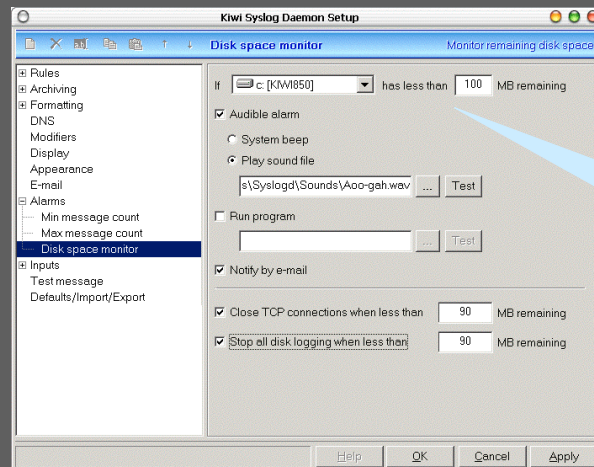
Kiwi Syslog Daemon Setup

Disk space monitor

Monitor remaining disk space

Rules
Archiving
Formatting
DNS
Modifiers
Display
Appearance
E-mail
Alarms
Min message count
Max message count
Disk space monitor
Inputs
Test message
Defaults/Import/Export

If c: [KIWI850] has less than 100 MB remaining

Audible alarm

System beep

Play sound file

s\Syslogd\Sounds\Aoo-gah.wav ... Test

Run program

... Test

Notify by e-mail

Close TCP connections when less than 90 MB remaining

Stop all disk logging when less than 90 MB remaining

Help OK Cancel Apply